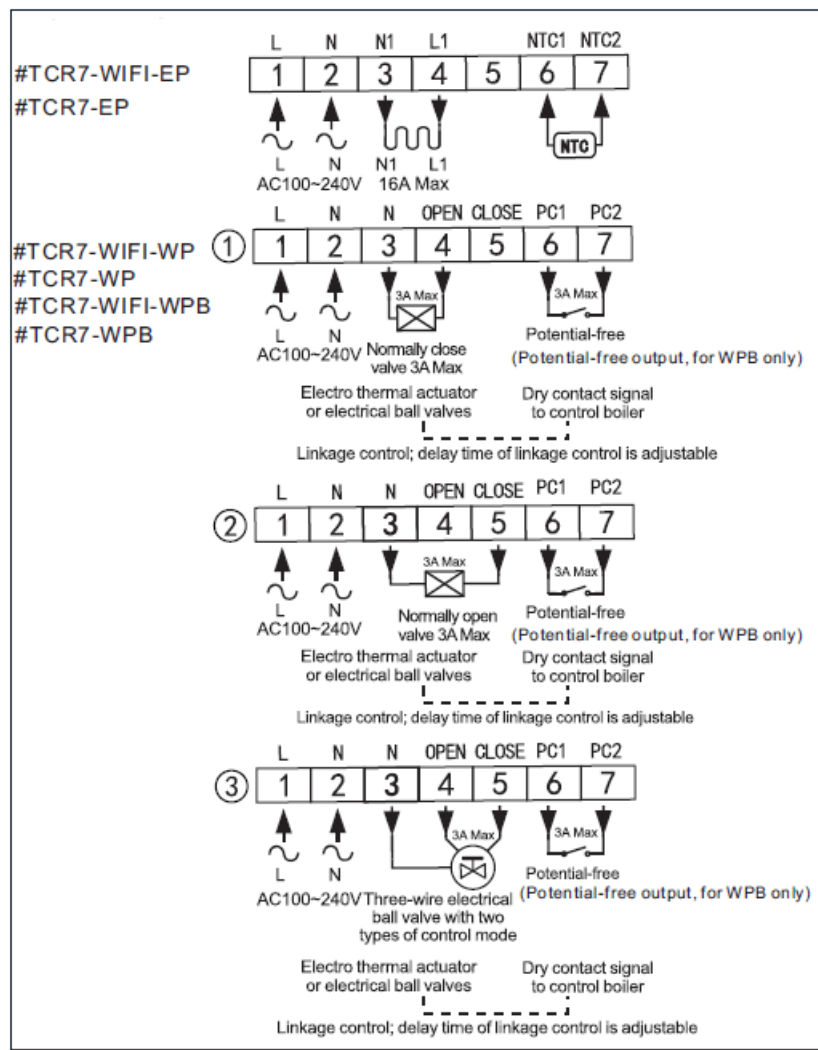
#TCR7-WIFI-EP
#TCR7-EP

| L | N | N1 | L1 | | NTC1 | NTC2 |
|---|---|---|---|---|---|---|
| 1 | 2 | 3 | 4 | 5 | 6 | 7 |

NTC

L N
AC100~240V

N1 L1
16A Max

#TCR7-WIFI-WP
#TCR7-WP
#TCR7-WIFI-WPB
#TCR7-WPB

①

| L | N | N | OPEN | CLOSE | PC1 | PC2 |
|---|---|---|---|---|---|---|
| 1 | 2 | 3 | 4 | 5 | 6 | 7 |

3A Max
3A Max

L N
AC100~240V

Normally close valve 3A Max

Potential-free
(Potential-free output, for WPB only)

Electro thermal actuator or electrical ball valves

Dry contact signal to control boiler

Linkage control; delay time of linkage control is adjustable

②

| L | N | N | OPEN | CLOSE | PC1 | PC2 |
|---|---|---|---|---|---|---|
| 1 | 2 | 3 | 4 | 5 | 6 | 7 |

3A Max
3A Max

L N
AC100~240V

Normally open valve 3A Max

Potential-free
(Potential-free output, for WPB only)

Electro thermal actuator or electrical ball valves

Dry contact signal to control boiler

Linkage control; delay time of linkage control is adjustable

③

| L | N | N | OPEN | CLOSE | PC1 | PC2 |
|---|---|---|---|---|---|---|
| 1 | 2 | 3 | 4 | 5 | 6 | 7 |

3A Max
3A Max

L N
AC100~240V

Three-wire electrical ball valve with two types of control mode

Potential-free
(Potential-free output, for WPB only)

Electro thermal actuator or electrical ball valves

Dry contact signal to control boiler

Linkage control; delay time of linkage control is adjustable